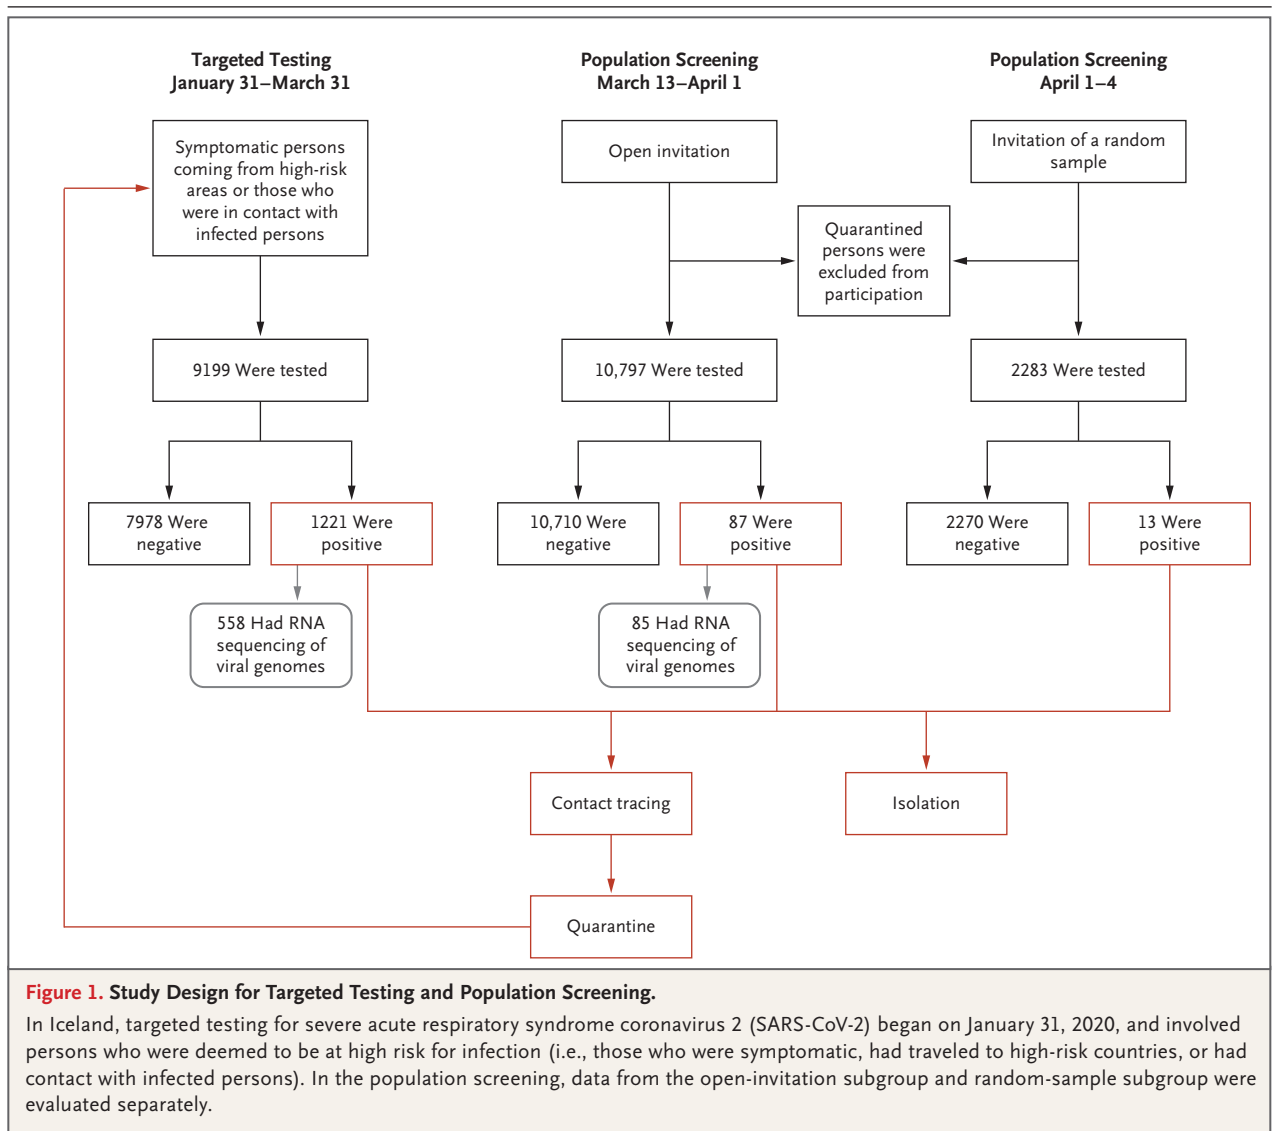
Targeted Testing
January 31–March 31

Population Screening
March 13–April 1

Population Screening
April 1–4

Symptomatic persons coming from high-risk areas or those who were in contact with infected persons

Open invitation

Invitation of a random sample

Quarantined persons were excluded from participation

9199 Were tested

10,797 Were tested

2283 Were tested

7978 Were negative

1221 Were positive

10,710 Were negative

87 Were positive

2270 Were negative

13 Were positive

558 Had RNA sequencing of viral genomes

85 Had RNA sequencing of viral genomes

Contact tracing

Isolation

Quarantine

Figure 1. Study Design for Targeted Testing and Population Screening.

In Iceland, targeted testing for severe acute respiratory syndrome coronavirus 2 (SARS-CoV-2) began on January 31, 2020, and involved persons who were deemed to be at high risk for infection (i.e., those who were symptomatic, had traveled to high-risk countries, or had contact with infected persons). In the population screening, data from the open-invitation subgroup and random-sample subgroup were evaluated separately.